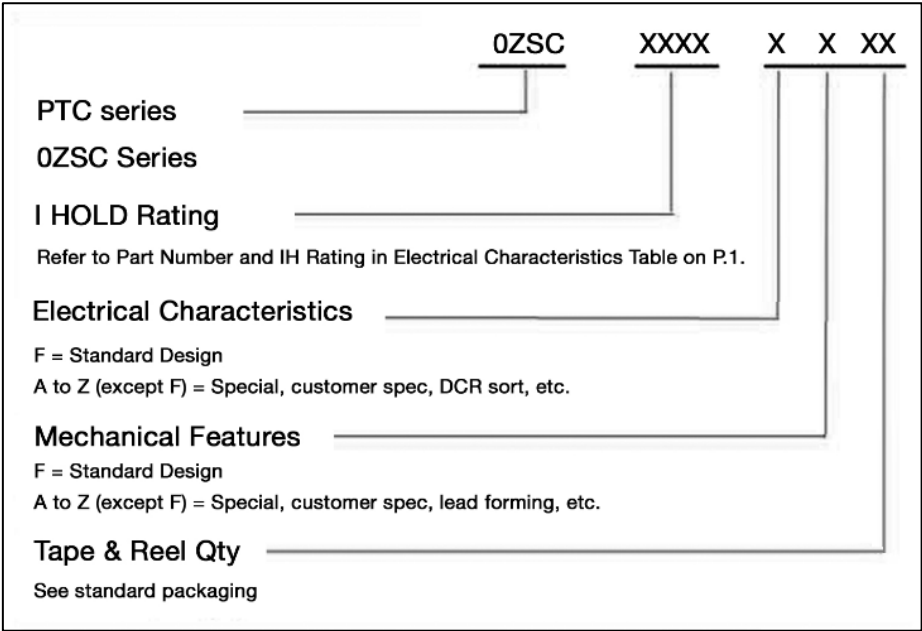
0ZSC XXXX X X XX

PTC series

0ZSC Series

I HOLD Rating

Refer to Part Number and IH Rating in Electrical Characteristics Table on P.1.

Electrical Characteristics

F = Standard Design

A to Z (except F) = Special, customer spec, DCR sort, etc.

Mechanical Features

F = Standard Design

A to Z (except F) = Special, customer spec, lead forming, etc.

Tape & Reel Qty

See standard packaging